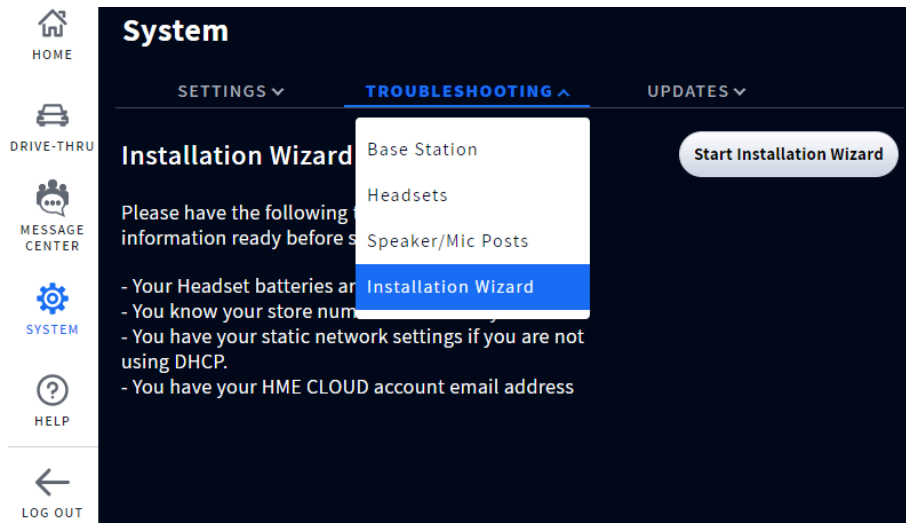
HOME

DRIVE-THRU

MESSAGE CENTER

SYSTEM

HELP

LOG OUT

System

SETTINGS

TROUBLESHOOTING

UPDATES

Base Station

Headsets

Speaker/Mic Posts

Installation Wizard

Installation Wizard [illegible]

Start Installation Wizard

Please have the following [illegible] information ready before s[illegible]

- Your Headset batteries ar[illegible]
- You know your store num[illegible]
- You have your static network settings if you are not using DHCP.
- You have your HME CLOUD account email address